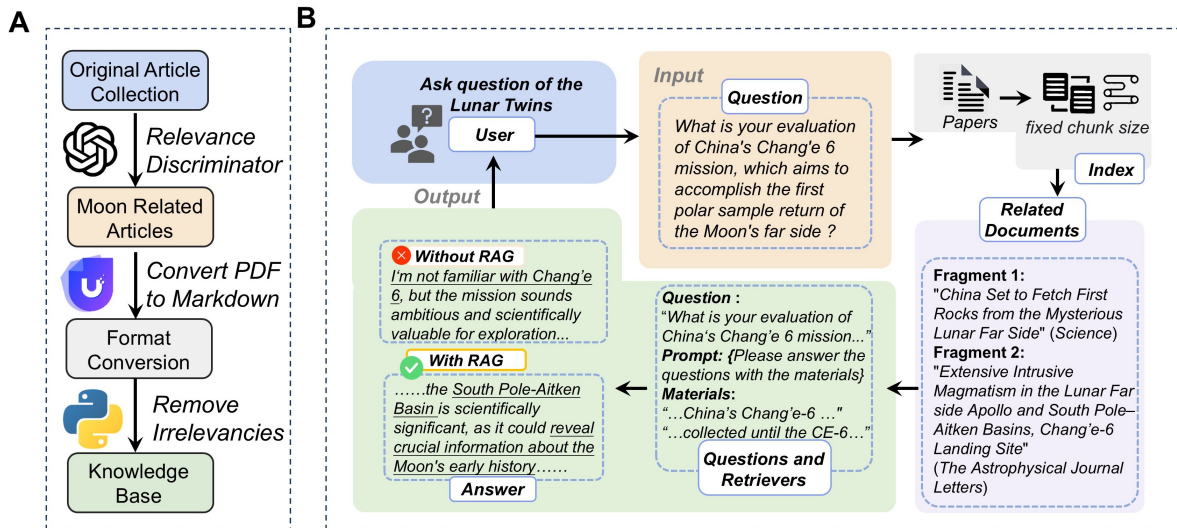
A

Original Article Collection

Relevance Discriminator

Moon Related Articles

Convert PDF to Markdown

Format Conversion

Remove Irrelevancies

Knowledge Base

B

Ask question of the Lunar Twins

User

Input

Question

What is your evaluation of China's Chang'e 6 mission, which aims to accomplish the first polar sample return of the Moon's far side ?

Papers

fixed chunk size

Index

Related Documents

Fragment 1:
"China Set to Fetch First Rocks from the Mysterious Lunar Far Side" (Science)
Fragment 2:
"Extensive Intrusive Magmatism in the Lunar Far side Apollo and South Pole–Aitken Basins, Chang'e-6 Landing Site" (The Astrophysical Journal Letters)

Output

Without RAG
I'm not familiar with Chang'e 6, but the mission sounds ambitious and scientifically valuable for exploration...

With RAG
……the South Pole-Aitken Basin is scientifically significant, as it could reveal crucial information about the Moon's early history……

Answer

Question :
"What is your evaluation of China's Chang'e 6 mission..."
Prompt: {Please answer the questions with the materials}
Materials:
"…China's Chang'e-6 …"
"…collected until the CE-6…"

Questions and Retrievers